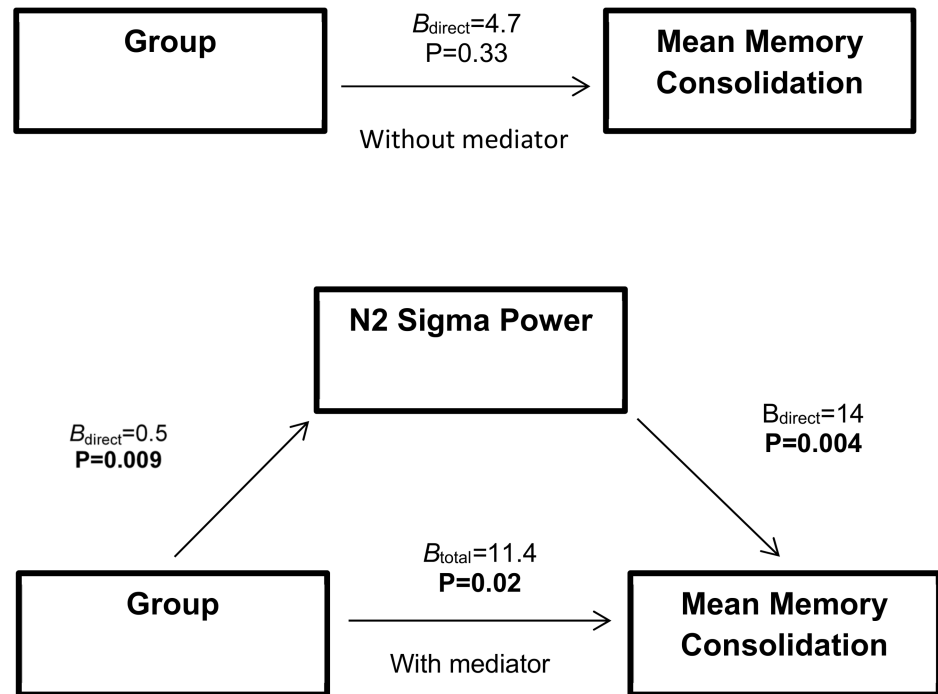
Group

$B_{direct}$=4.7
P=0.33

Mean Memory Consolidation

Without mediator

N2 Sigma Power

$B_{direct}$=0.5
**P=0.009**

$B_{direct}$=14
**P=0.004**

Group

$B_{total}$=11.4
**P=0.02**

Mean Memory Consolidation

With mediator